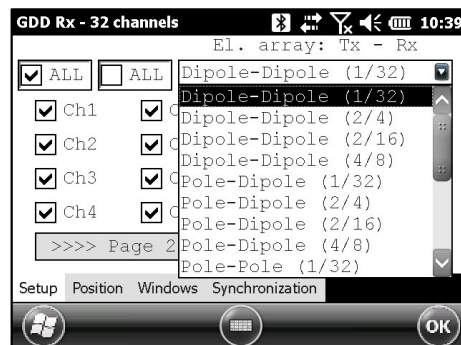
GDD Rx - 32 channels 10:39

El. array: Tx - Rx

ALL ALL Dipole-Dipole (1/32)

Ch1 C

Ch2 C

Ch3 C

Ch4 C

>>>> Page 2

Dipole-Dipole (1/32)
Dipole-Dipole (2/4)
Dipole-Dipole (2/16)
Dipole-Dipole (4/8)
Pole-Dipole (1/32)
Pole-Dipole (2/4)
Pole-Dipole (2/16)
Pole-Dipole (4/8)
Pole-Pole (1/32)

Setup Position Windows Synchronization

OK